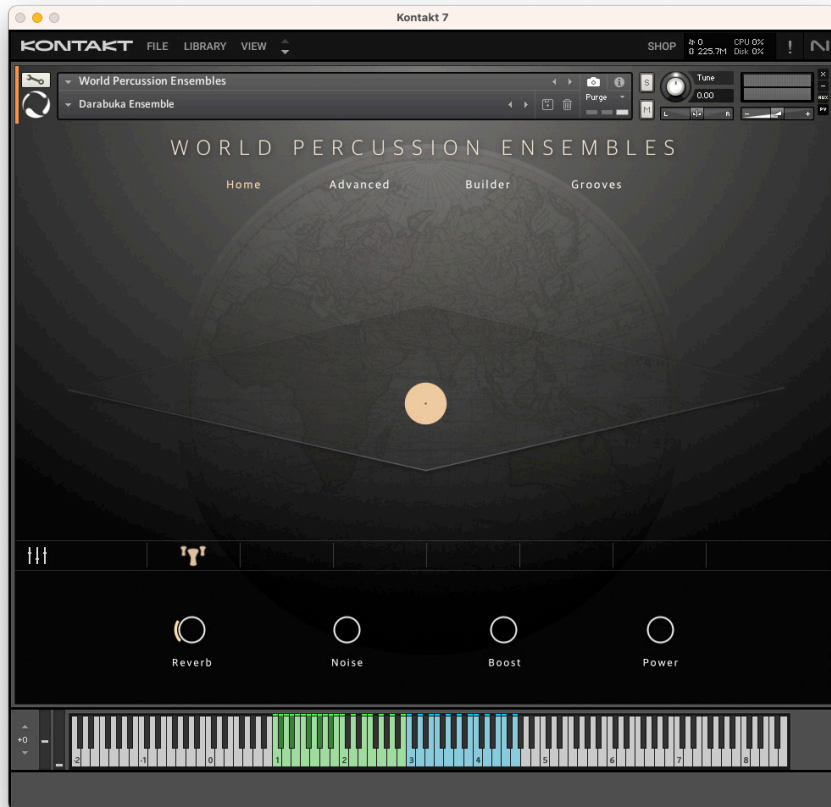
Kontakt 7

KONTAKT FILE LIBRARY VIEW

SHOP 0 225.7M CPU 0% Disk 0% ! NI

World Percussion Ensembles
Darabuka Ensemble

Purge

S M

Tune 0.00

L R

WORLD PERCUSSION ENSEMBLES

Home Advanced Builder Grooves

Reverb Noise Boost Power

+0

-2 -1 0 1 2 3 4 5 6 7 8